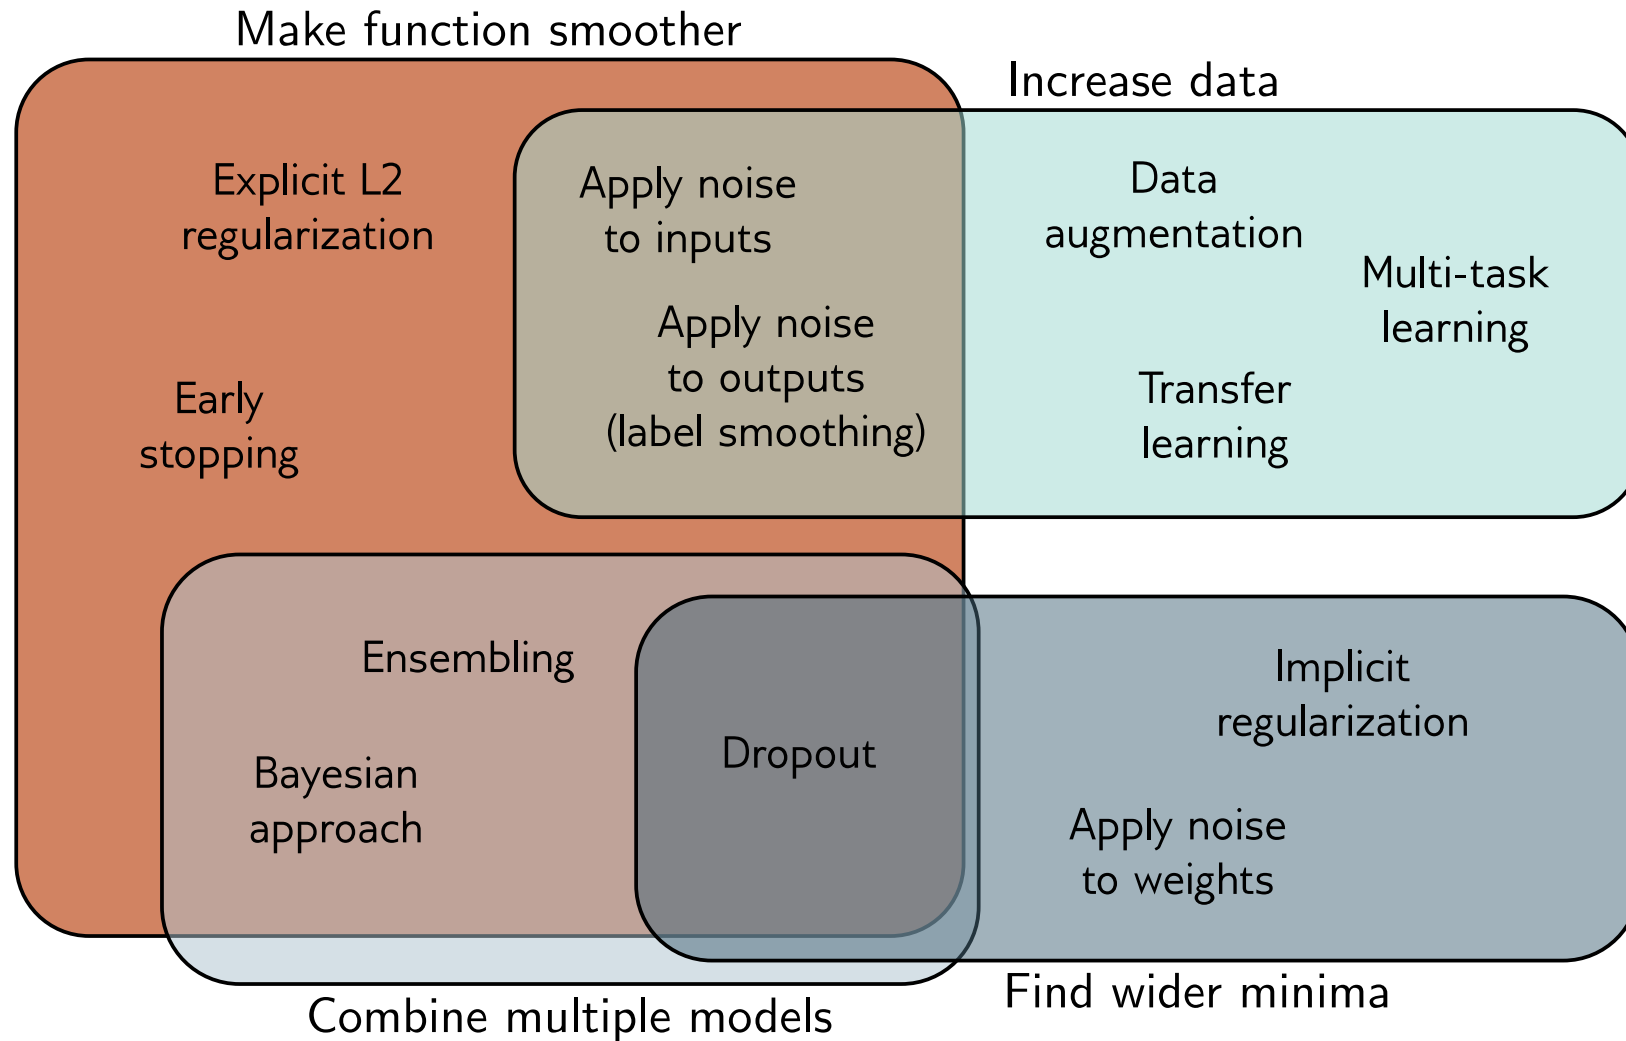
Make function smoother

Increase data

Explicit L2 regularization

Apply noise to inputs

Data augmentation

Multi-task learning

Apply noise to outputs (label smoothing)

Early stopping

Transfer learning

Ensembling

Implicit regularization

Dropout

Bayesian approach

Apply noise to weights

Find wider minima

Combine multiple models